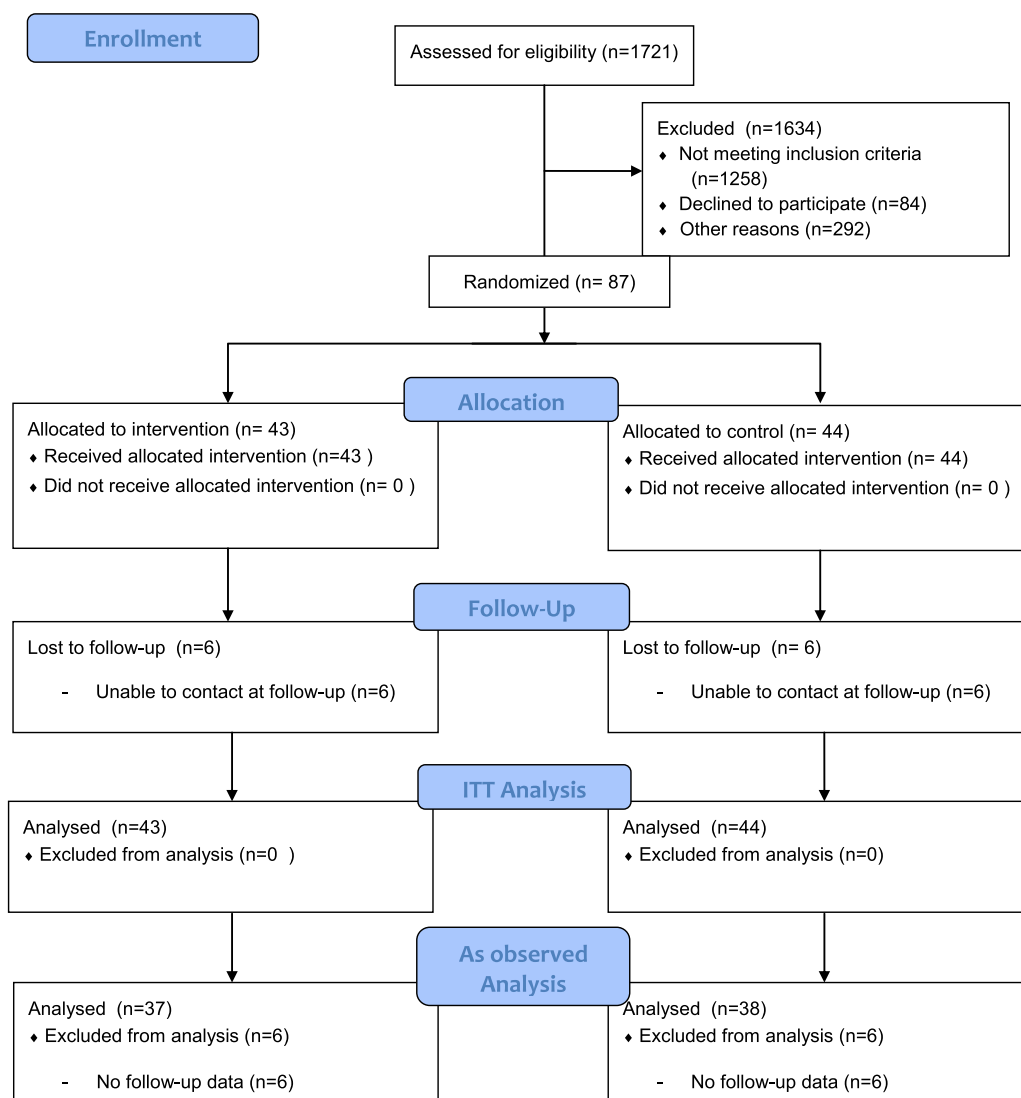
Enrollment

Assessed for eligibility (n=1721)

Excluded (n=1634)
♦ Not meeting inclusion criteria (n=1258)
♦ Declined to participate (n=84)
♦ Other reasons (n=292)

Randomized (n= 87)

Allocation

Allocated to intervention (n= 43)
♦ Received allocated intervention (n=43 )
♦ Did not receive allocated intervention (n= 0 )

Allocated to control (n= 44)
♦ Received allocated intervention (n= 44)
♦ Did not receive allocated intervention (n= 0 )

Follow-Up

Lost to follow-up (n=6)
- Unable to contact at follow-up (n=6)

Lost to follow-up (n= 6)
- Unable to contact at follow-up (n=6)

ITT Analysis

Analysed (n=43)
♦ Excluded from analysis (n=0 )

Analysed (n=44)
♦ Excluded from analysis (n=0)

As observed Analysis

Analysed (n=37)
♦ Excluded from analysis (n=6)
- No follow-up data (n=6)

Analysed (n=38)
♦ Excluded from analysis (n=6)
- No follow-up data (n=6)